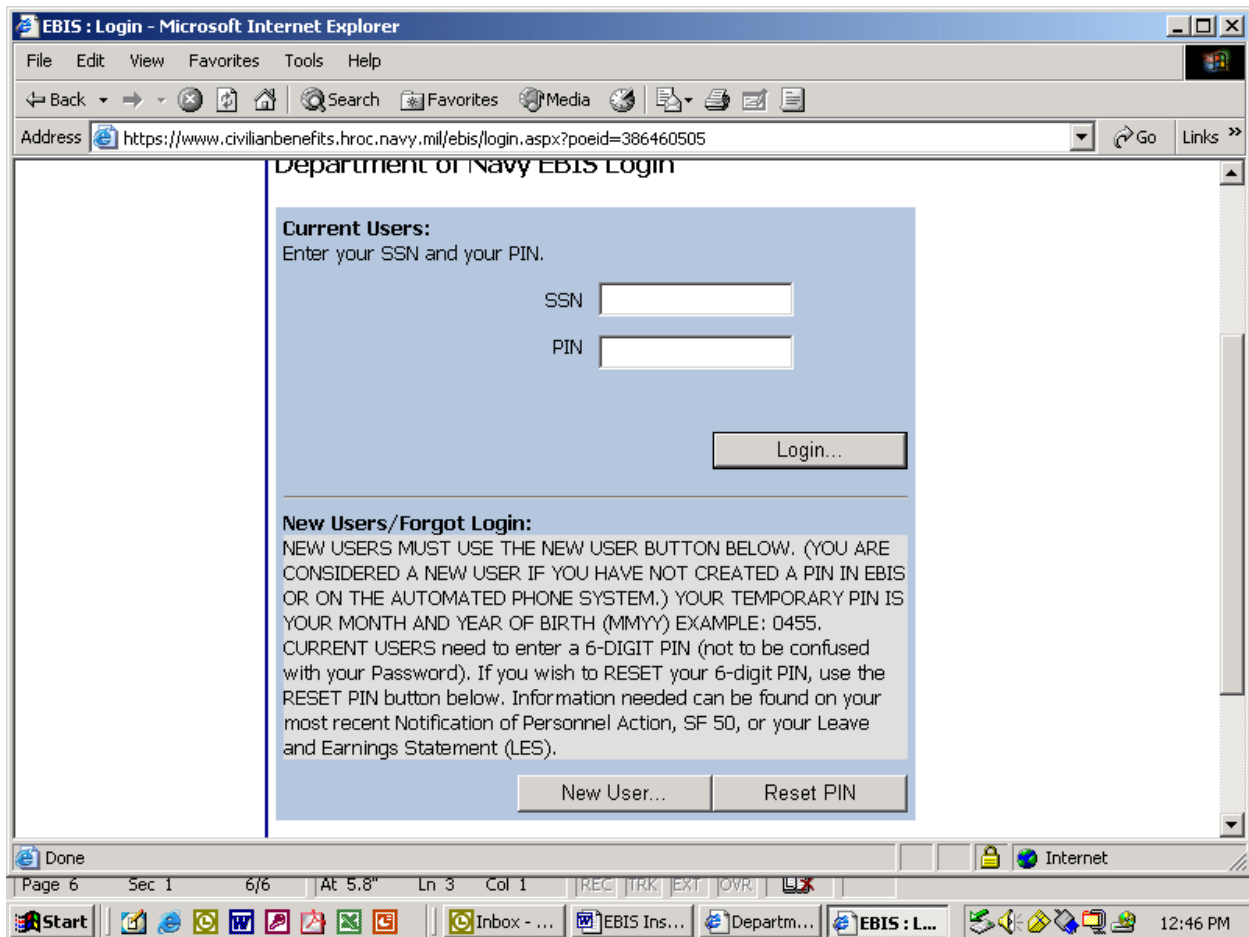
EBIS : Login - Microsoft Internet Explorer

File Edit View Favorites Tools Help

Back Search Favorites Media

Address https://www.civilianbenefits.hroc.navy.mil/ebis/login.aspx?poeid=386460505 Go Links »

Department of Navy EBIS Login

**Current Users:**
Enter your SSN and your PIN.

SSN

PIN

Login...

**New Users/Forgot Login:**
NEW USERS MUST USE THE NEW USER BUTTON BELOW. (YOU ARE CONSIDERED A NEW USER IF YOU HAVE NOT CREATED A PIN IN EBIS OR ON THE AUTOMATED PHONE SYSTEM.) YOUR TEMPORARY PIN IS YOUR MONTH AND YEAR OF BIRTH (MMYY) EXAMPLE: 0455. CURRENT USERS need to enter a 6-DIGIT PIN (not to be confused with your Password). If you wish to RESET your 6-digit PIN, use the RESET PIN button below. Information needed can be found on your most recent Notification of Personnel Action, SF 50, or your Leave and Earnings Statement (LES).

New User... Reset PIN

Done Internet

Page 6 Sec 1 6/6 At 5.8" Ln 3 Col 1 REC TRK EXT OVR

Start Inbox - ... EBIS Ins... Departm... EBIS : L... 12:46 PM